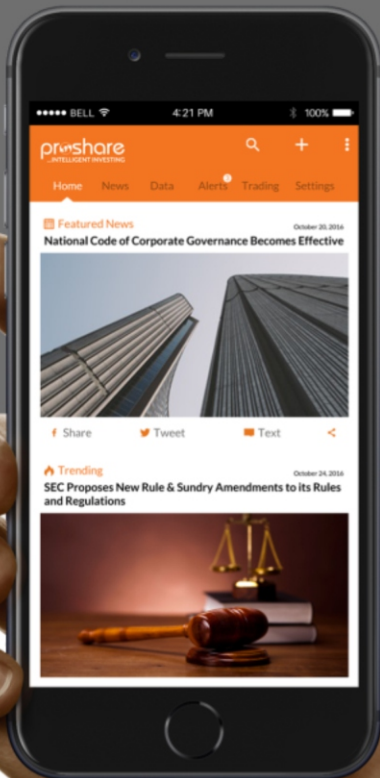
●●●●● BELL 4:21 PM 100%

proshare ...INTELLIGENT INVESTING

Home News Data Alerts Trading Settings

Featured News October 20, 2016

National Code of Corporate Governance Becomes Effective

Share Tweet Text

Trending October 24, 2016

SEC Proposes New Rule & Sundry Amendments to its Rules and Regulations